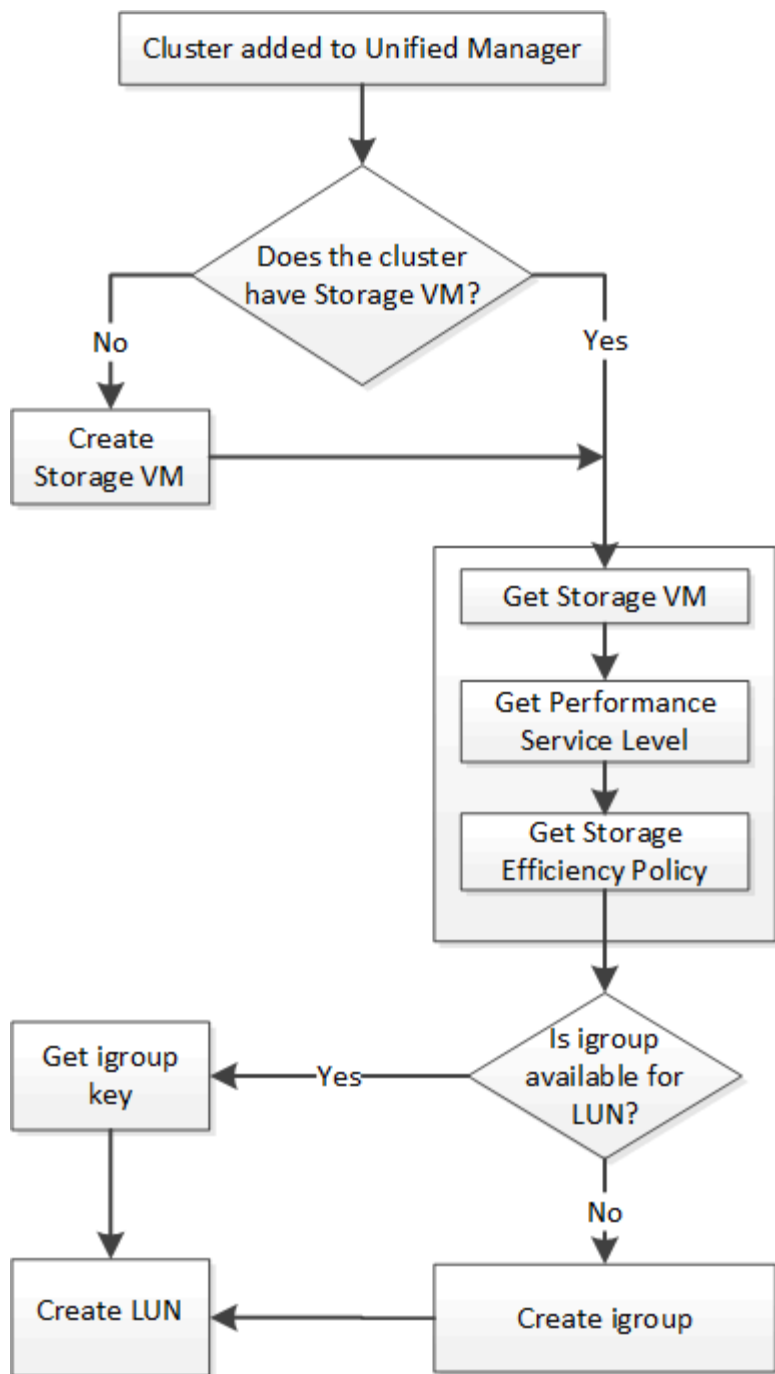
Cluster added to Unified Manager

Does the cluster have Storage VM?

No

Yes

Create Storage VM

Get Storage VM

Get Performance Service Level

Get Storage Efficiency Policy

Is igroup available for LUN?

Yes

Get igroup key

No

Create LUN

Create igroup